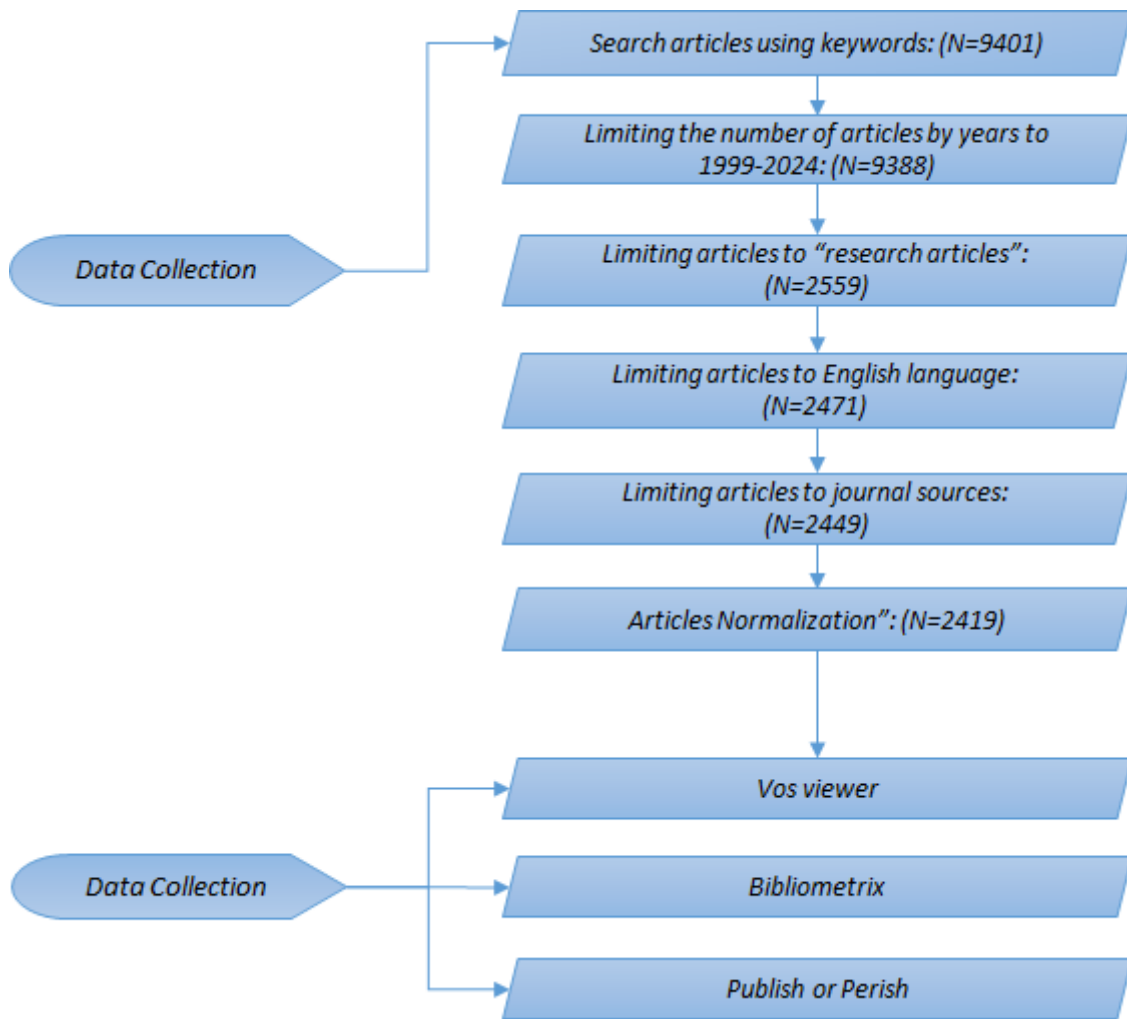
Search articles using keywords: (N=9401)

Limiting the number of articles by years to 1999-2024: (N=9388)

Data Collection

Limiting articles to "research articles": (N=2559)

Limiting articles to English language: (N=2471)

Limiting articles to journal sources: (N=2449)

Articles Normalization": (N=2419)

Vos viewer

Data Collection

Bibliometrix

Publish or Perish